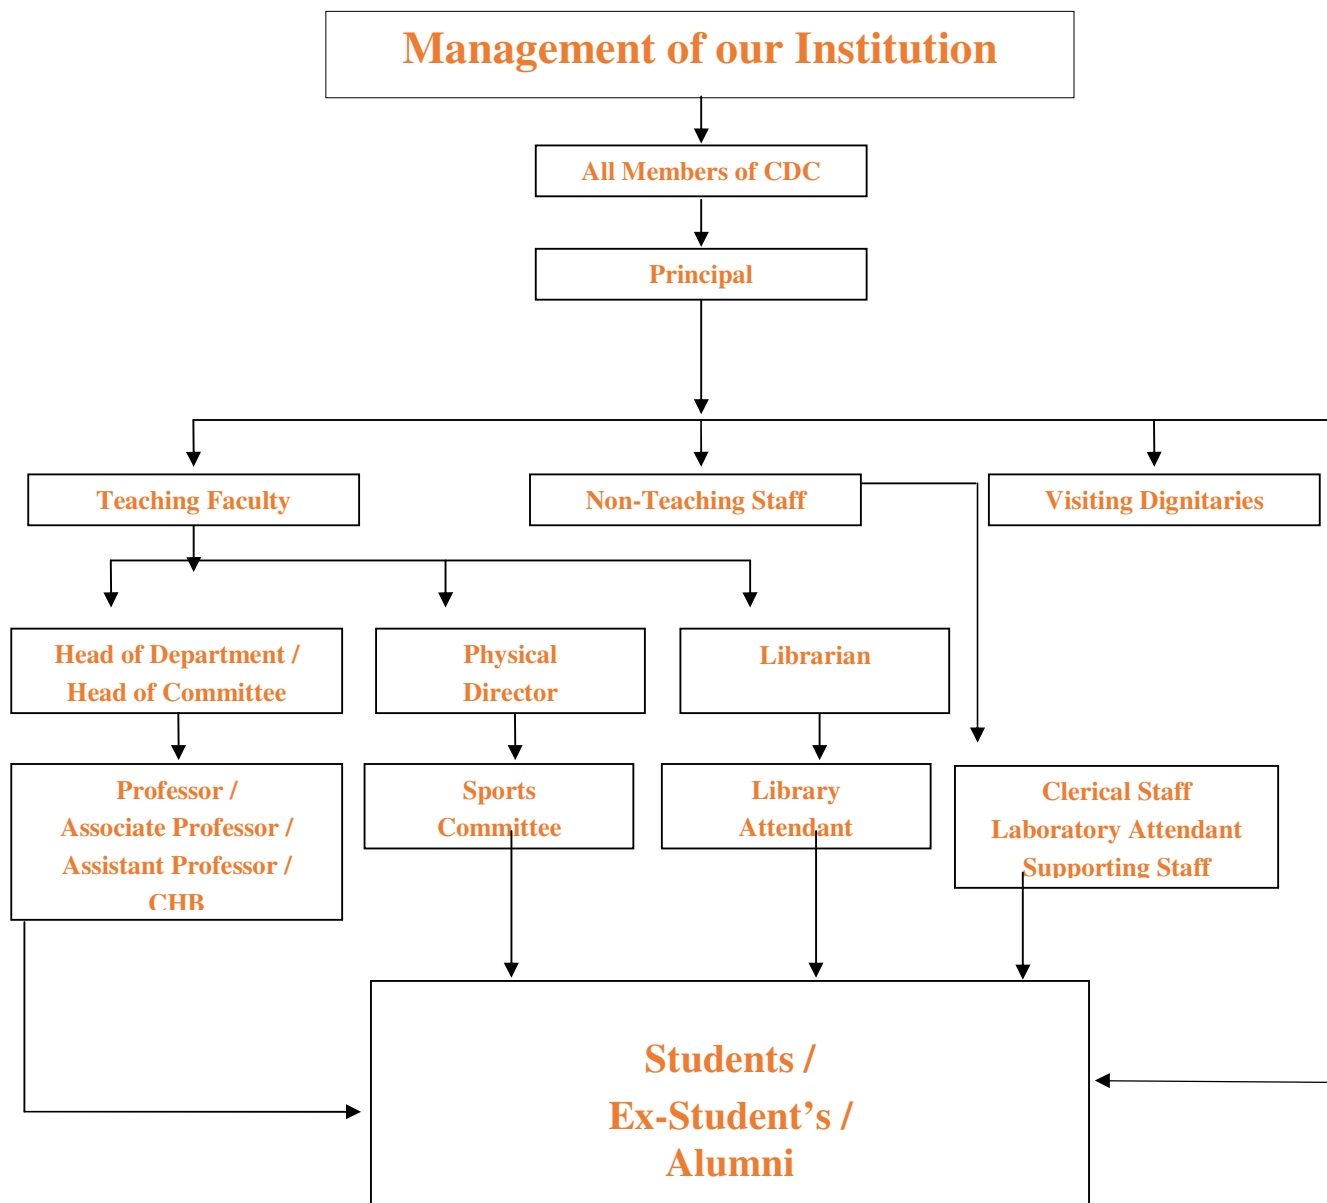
Management of our Institution

All Members of CDC

Principal

Teaching Faculty

Non-Teaching Staff

Visiting Dignitaries

Head of Department / Head of Committee

Physical Director

Librarian

Professor / Associate Professor / Assistant Professor / CHB

Sports Committee

Library Attendant

Clerical Staff Laboratory Attendant Supporting Staff

Students / Ex-Student's / Alumni